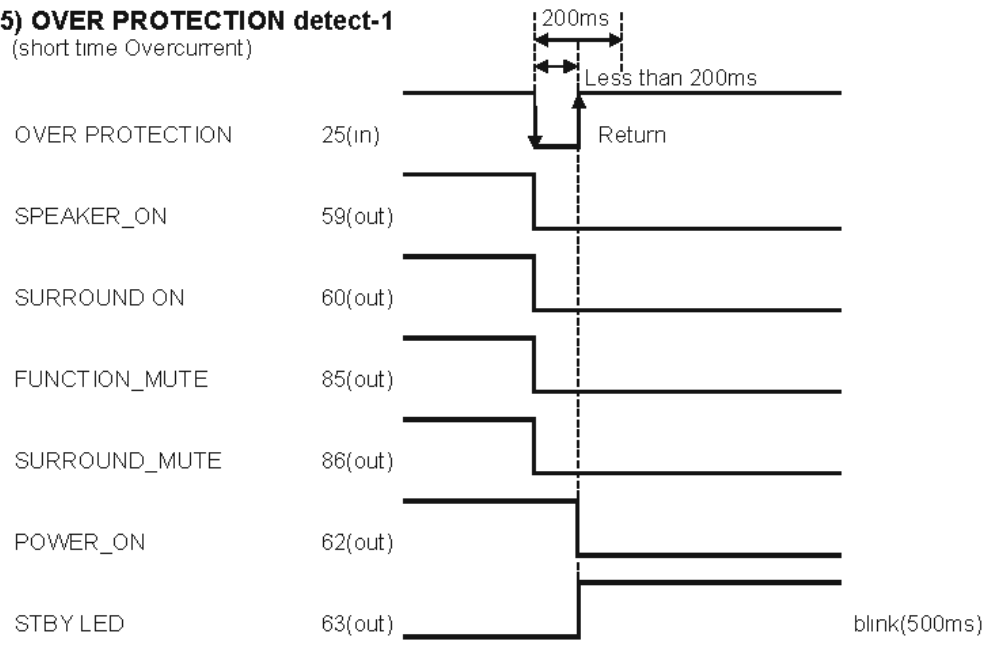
5) OVER PROTECTION detect-1
(short time Overcurrent)

200ms

Less than 200ms

Return

OVER PROTECTION 25(in)

SPEAKER_ON 59(out)

SURROUND ON 60(out)

FUNCTION_MUTE 85(out)

SURROUND_MUTE 86(out)

POWER_ON 62(out)

STBY LED 63(out)

blink(500ms)